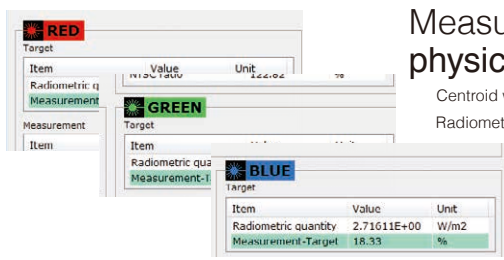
RED
Target
Item
Value
Unit
Radiometric q
NTSC ratio
122.82
%
Measurement
Measurement
Item

GREEN
Target
Item
Radiometric qua
Measurement-T

BLUE
Target
| Item | Value | Unit |
|---|---|---|
| Radiometric quantity | 2.71611E+00 | W/m2 |
| Measurement-Target | 18.33 | % |

Measu
physic
Centroid
Radiomet